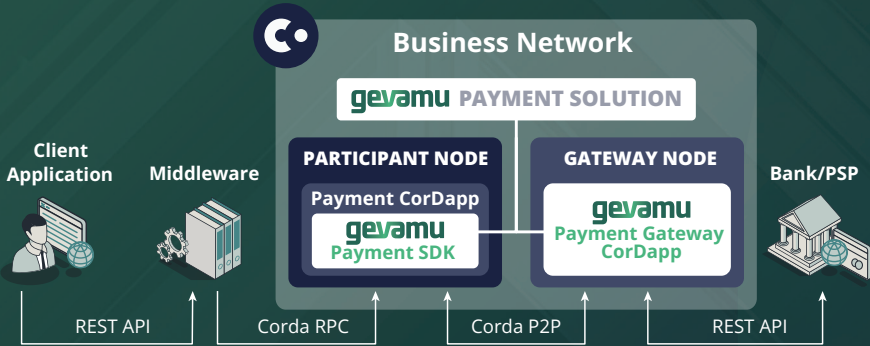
Business Network

gevamu PAYMENT SOLUTION

Client Application

Middleware

PARTICIPANT NODE

Payment CorDapp

gevamu Payment SDK

GATEWAY NODE

gevamu Payment Gateway CorDapp

Bank/PSP

REST API

Corda RPC

Corda P2P

REST API